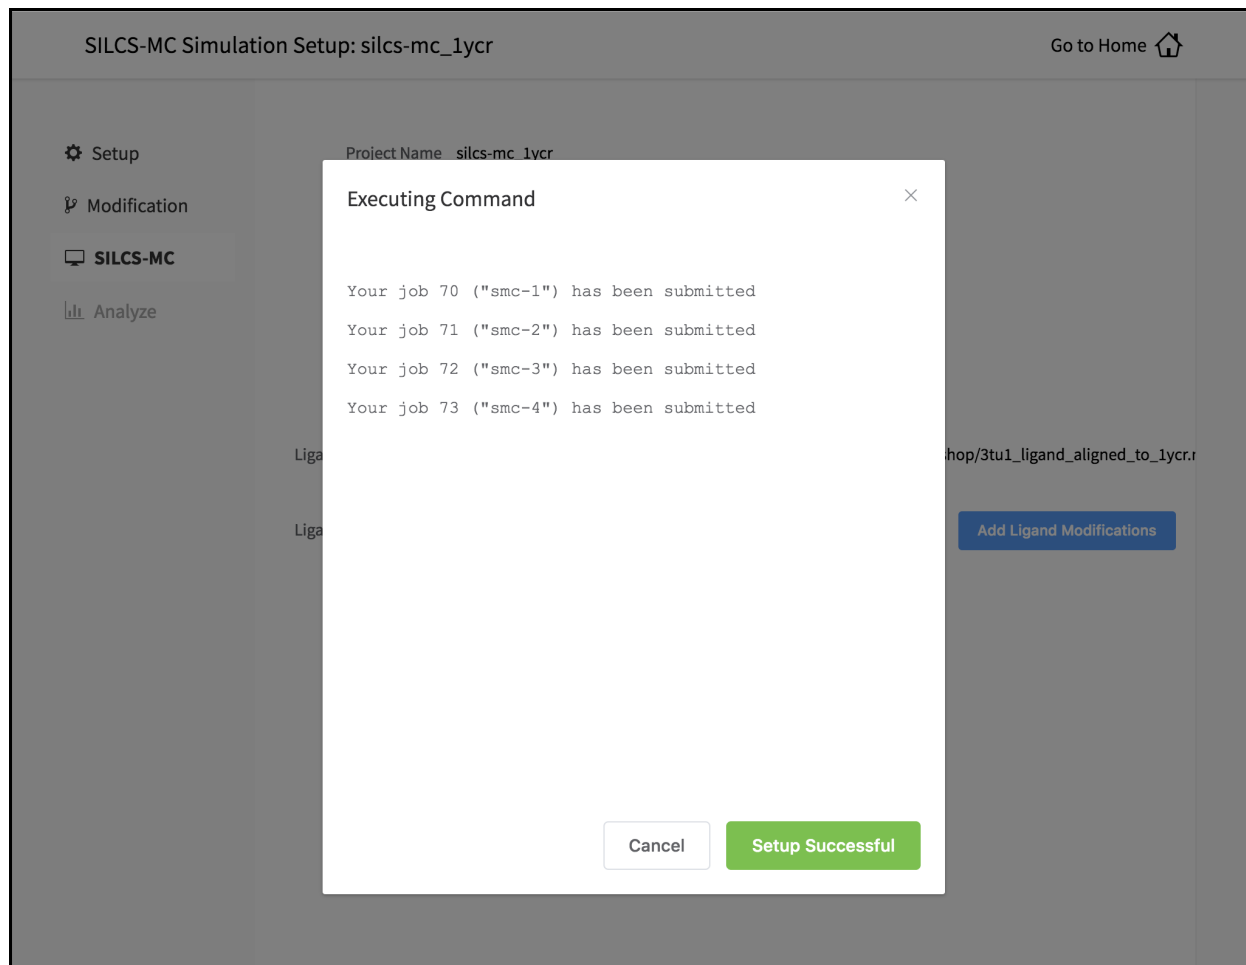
SILCS-MC Simulation Setup: silcs-mc_1ycr

Go to Home

Setup

Modification

SILCS-MC

Analyze

Project Name silcs-mc_1ycr

Executing Command

Your job 70 ("smc-1") has been submitted

Your job 71 ("smc-2") has been submitted

Your job 72 ("smc-3") has been submitted

Your job 73 ("smc-4") has been submitted

Liga

hop/3tu1_ligand_aligned_to_1ycr.

Liga

Add Ligand Modifications

Cancel

Setup Successful